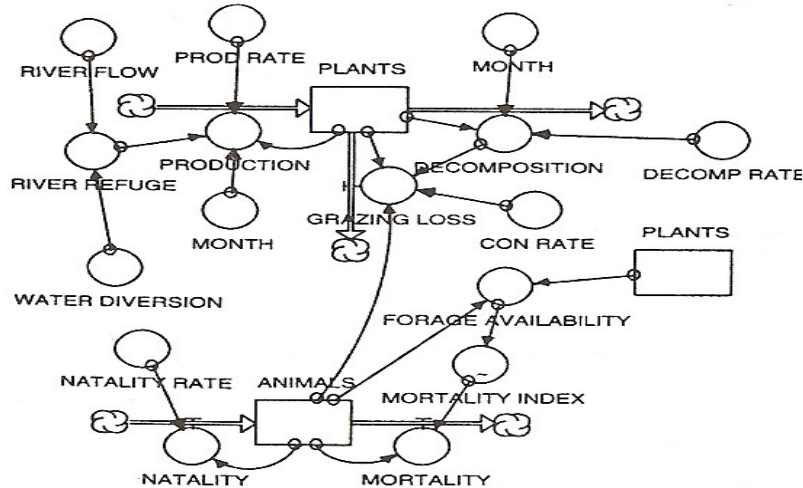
RIVER FLOW

PROD RATE

PLANTS

MONTH

PRODUCTION

RIVER REFUGE

DECOMPOSITION

DECOMP RATE

GRAZING LOSS

MONTH

CON RATE

PLANTS

WATER DIVERSION

FORAGE AVAILABILITY

NATALITY RATE

ANIMALS

MORTALITY INDEX

NATALITY

MORTALITY